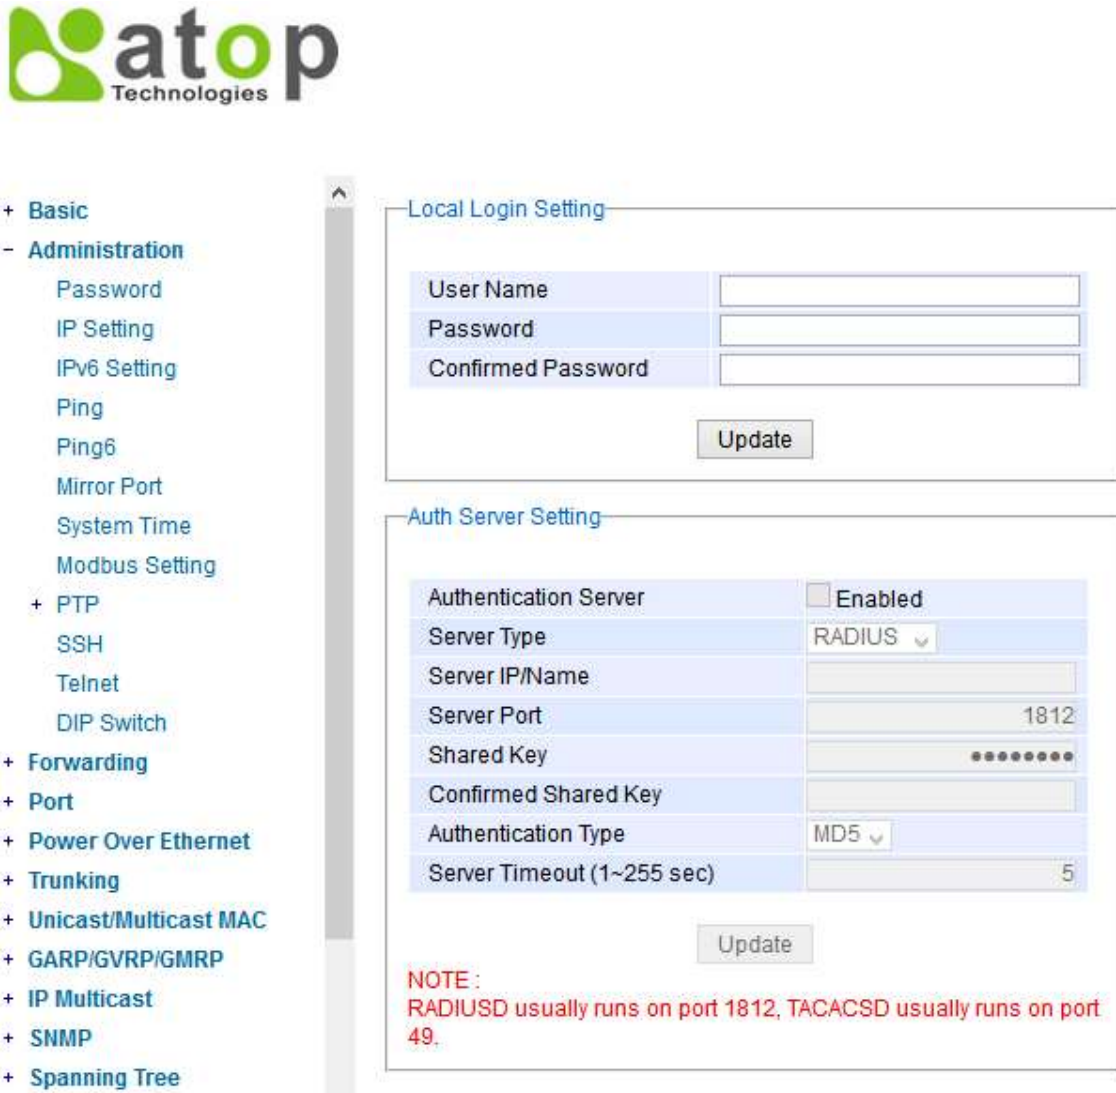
atop
Technologies

+ Basic
- Administration
Password
IP Setting
IPv6 Setting
Ping
Ping6
Mirror Port
System Time
Modbus Setting
+ PTP
SSH
Telnet
DIP Switch
+ Forwarding
+ Port
+ Power Over Ethernet
+ Trunking
+ Unicast/Multicast MAC
+ GARP/GVRP/GMRP
+ IP Multicast
+ SNMP
+ Spanning Tree

Local Login Setting

| User Name | |
|---|---|
| Password | |
| Confirmed Password | |

Update

Auth Server Setting

| Authentication Server | Enabled |
|---|---|
| Server Type | RADIUS |
| Server IP/Name | |
| Server Port | 1812 |
| Shared Key | •••••••• |
| Confirmed Shared Key | |
| Authentication Type | MD5 |
| Server Timeout (1~255 sec) | 5 |

Update

NOTE :
RADIUSD usually runs on port 1812, TACACSD usually runs on port 49.